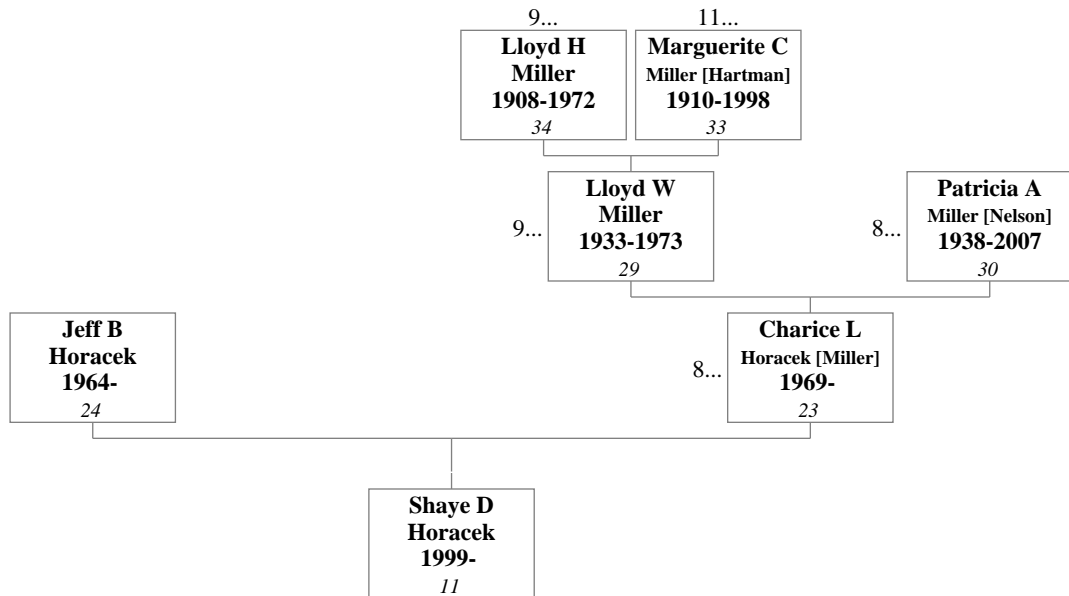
9...
Lloyd H
Miller
1908-1972
34

11...
Marguerite C
Miller [Hartman]
1910-1998
33

9...
Lloyd W
Miller
1933-1973
29

8...
Patricia A
Miller [Nelson]
1938-2007
30

Jeff B
Horacek
1964-
24

8...
Charice L
Horacek [Miller]
1969-
23

Shaye D
Horacek
1999-
11